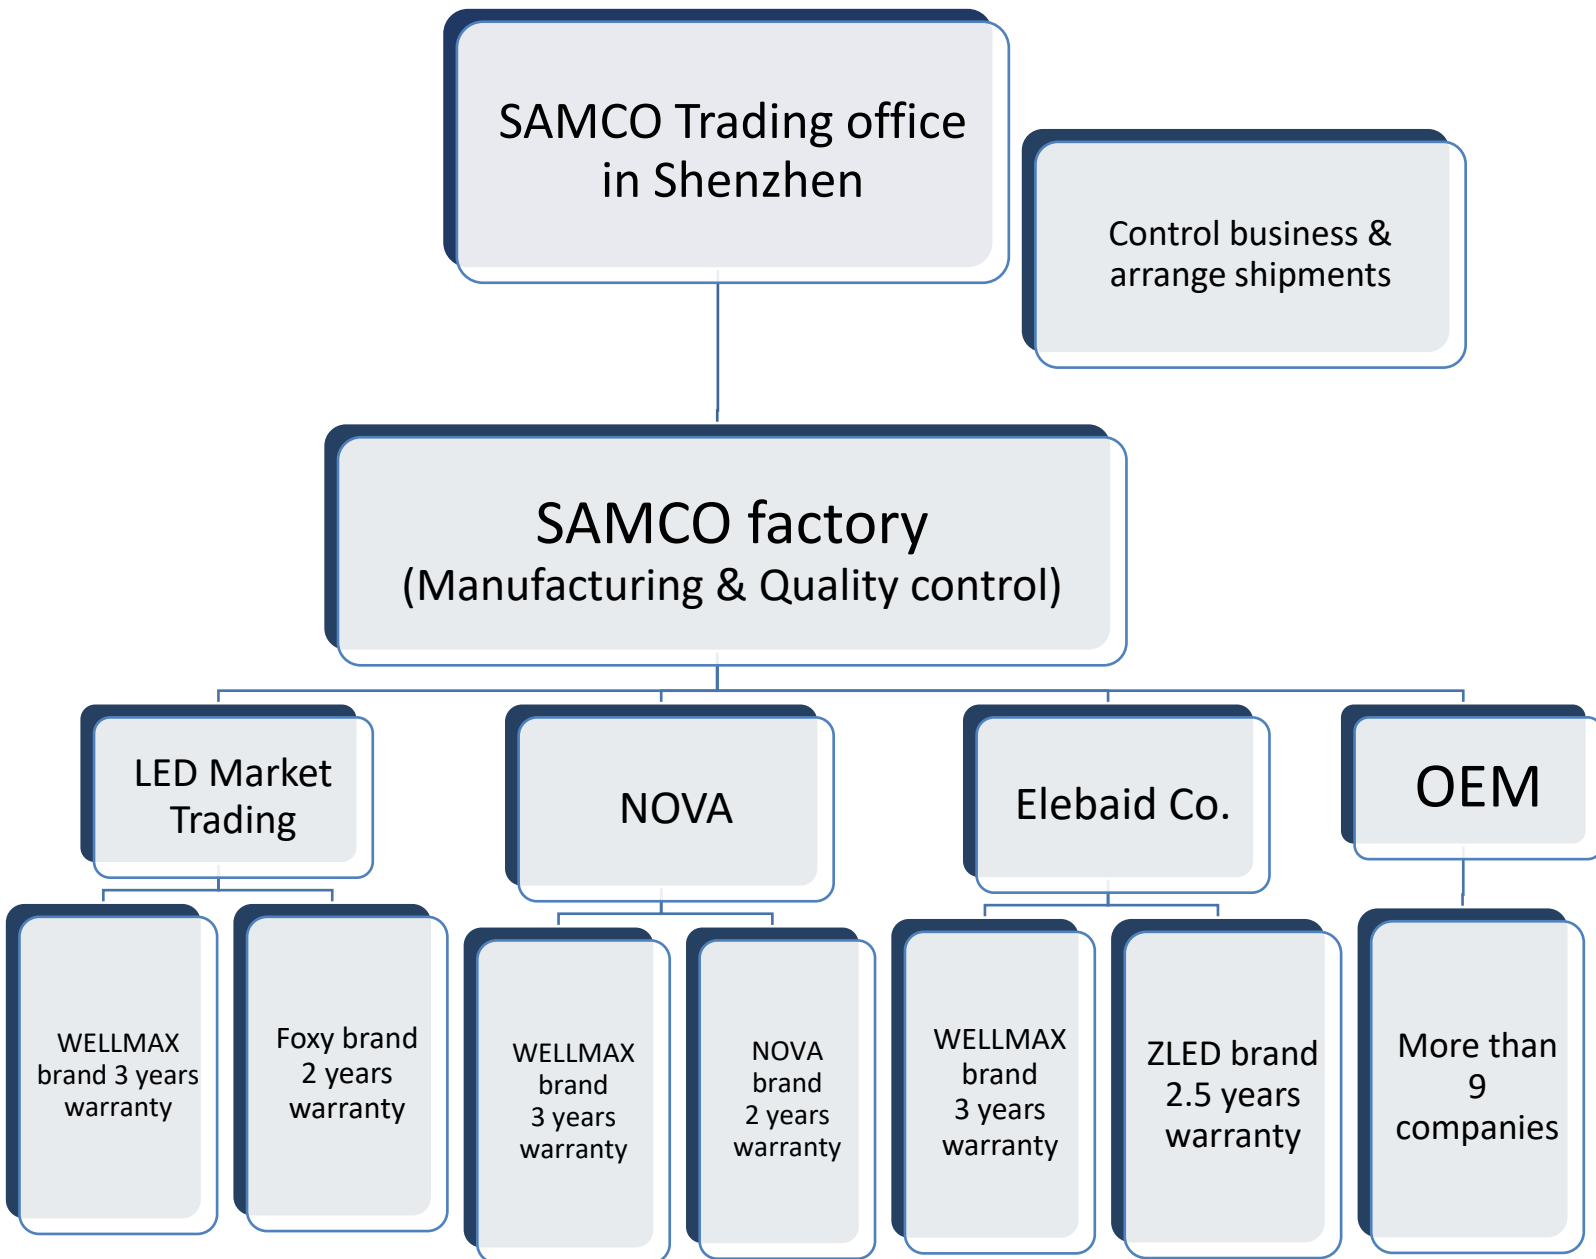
SAMCO Trading office in Shenzhen

Control business & arrange shipments

SAMCO factory
(Manufacturing & Quality control)

LED Market Trading

NOVA

Elebaid Co.

OEM

WELLMAX brand 3 years warranty

Foxy brand 2 years warranty

WELLMAX brand 3 years warranty

NOVA brand 2 years warranty

WELLMAX brand 3 years warranty

ZLED brand 2.5 years warranty

More than 9 companies